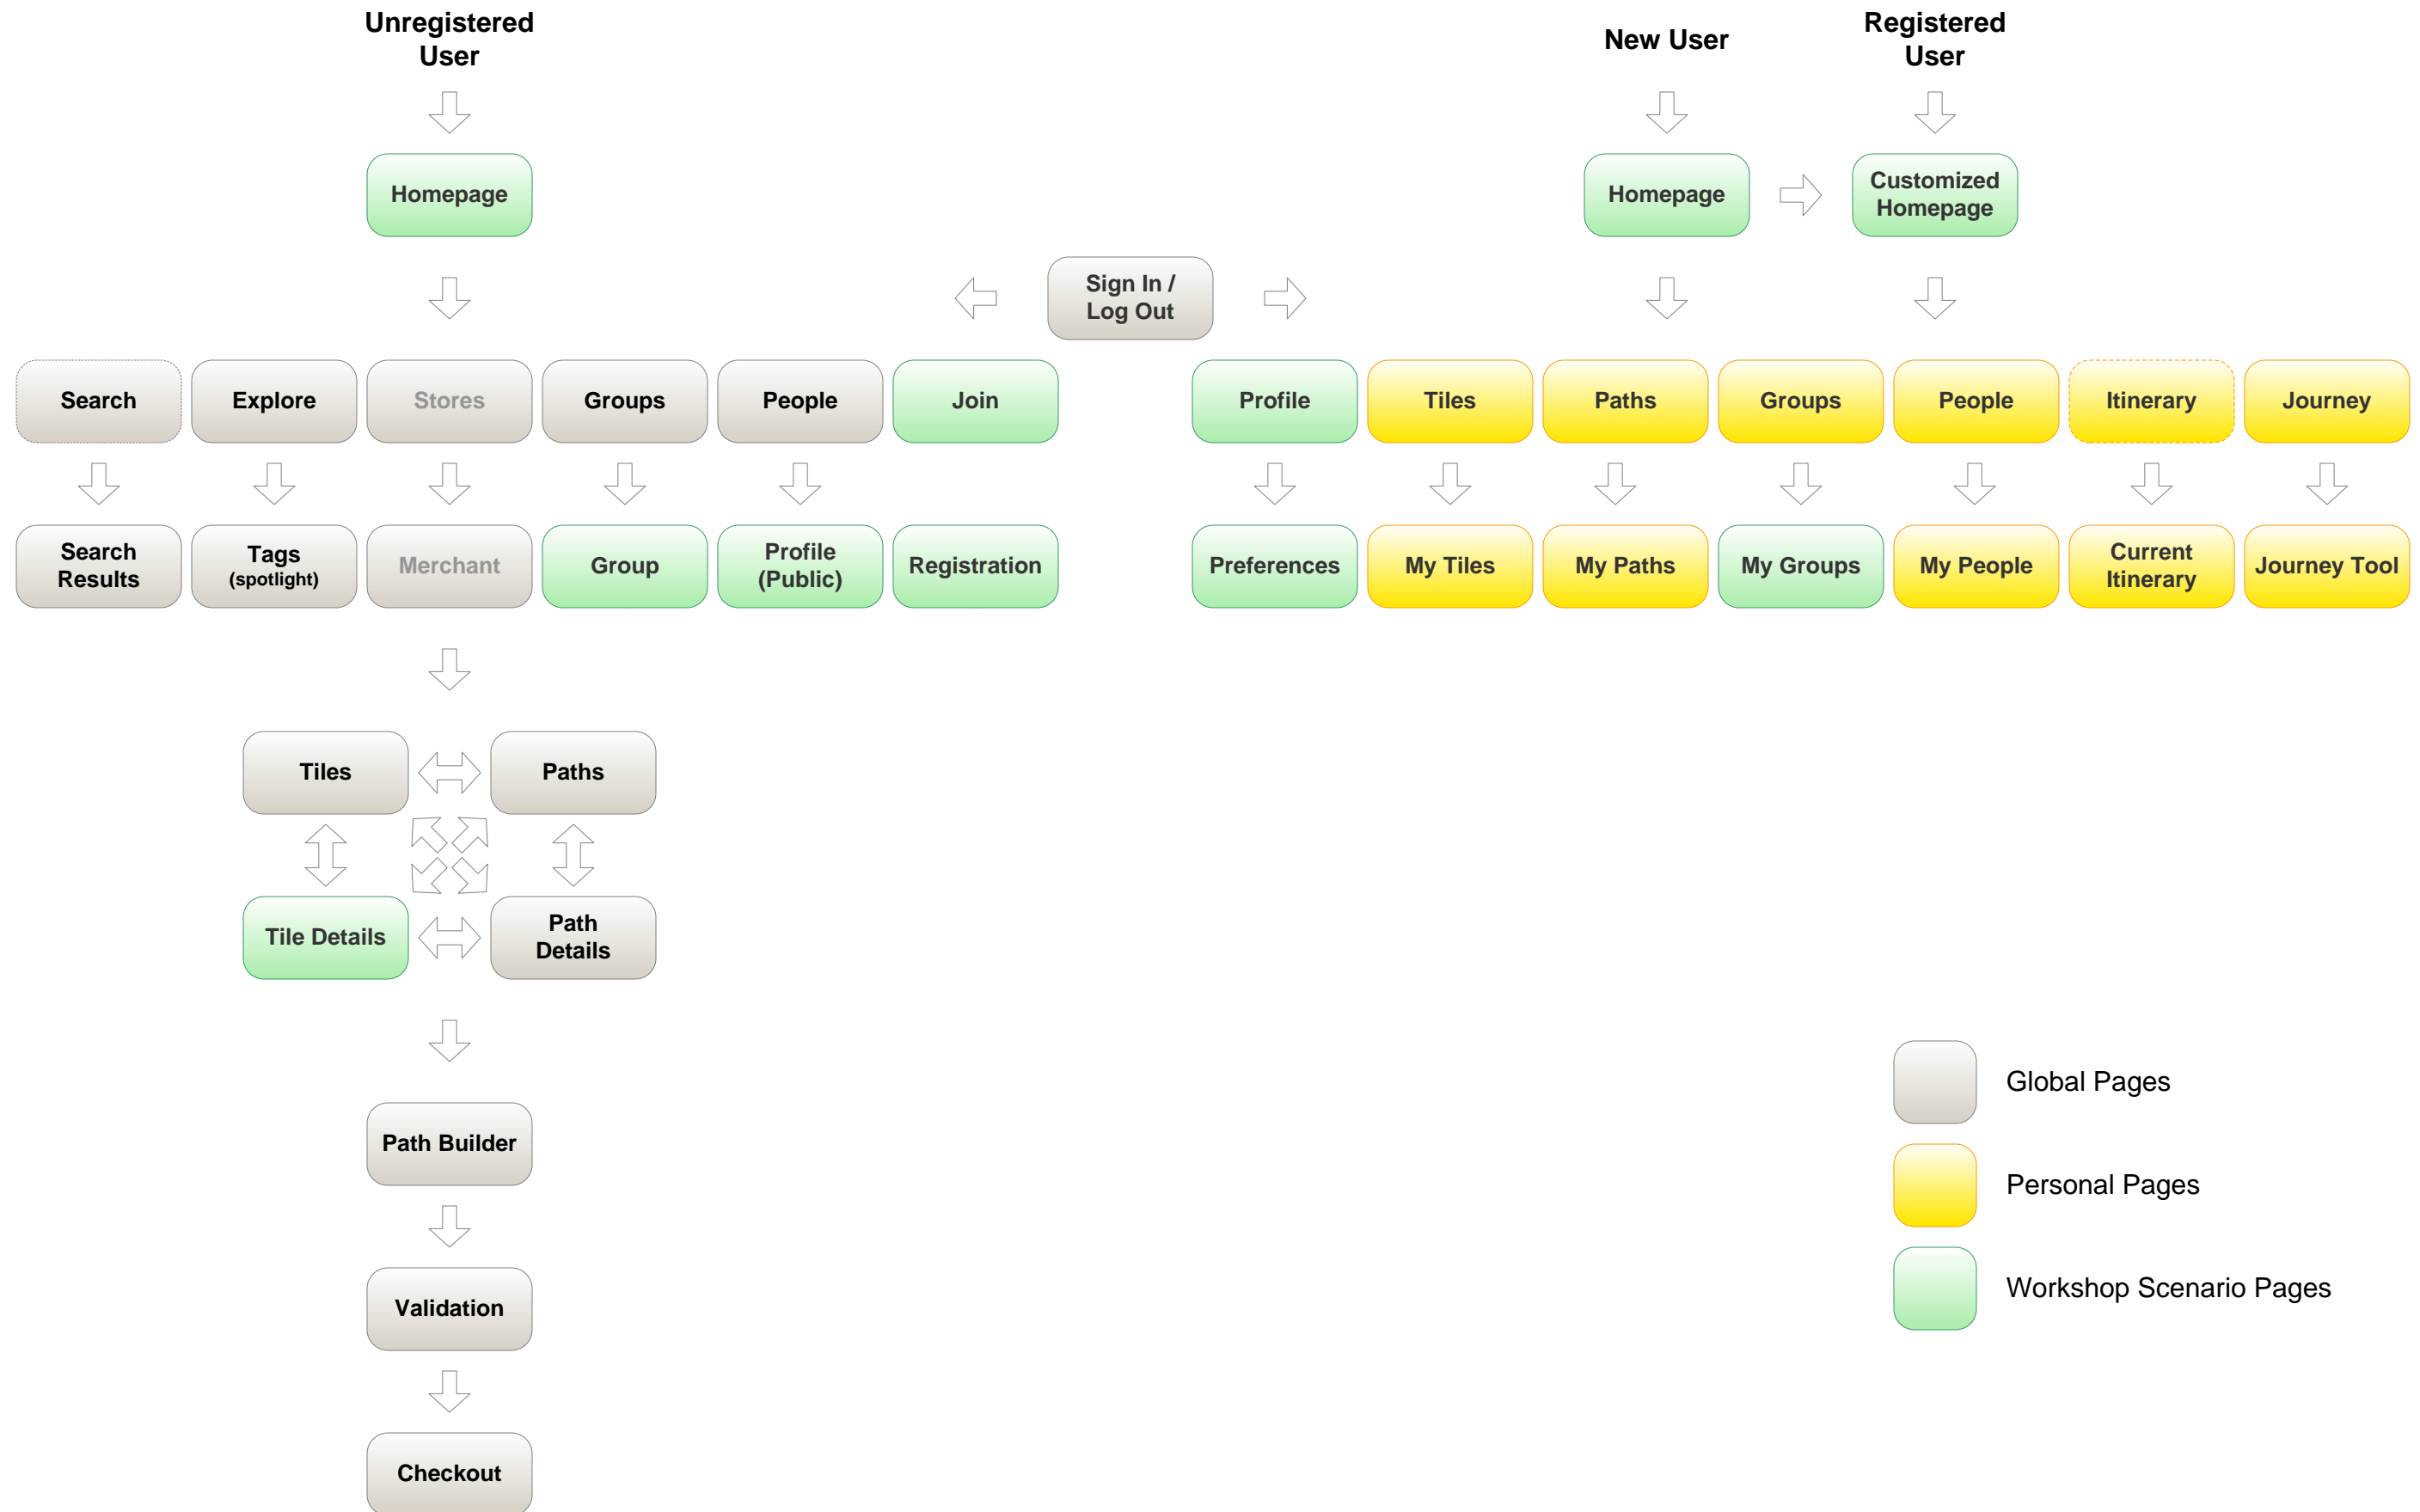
Unregistered User

New User

Registered User

Homepage

Homepage

Customized Homepage

Sign In / Log Out

Search

Explore

Stores

Groups

People

Join

Profile

Tiles

Paths

Groups

People

Itinerary

Journey

Search Results

Tags (spotlight)

Merchant

Group

Profile (Public)

Registration

Preferences

My Tiles

My Paths

My Groups

My People

Current Itinerary

Journey Tool

Tiles

Paths

Tile Details

Path Details

Path Builder

Validation

Checkout

Global Pages

Personal Pages

Workshop Scenario Pages